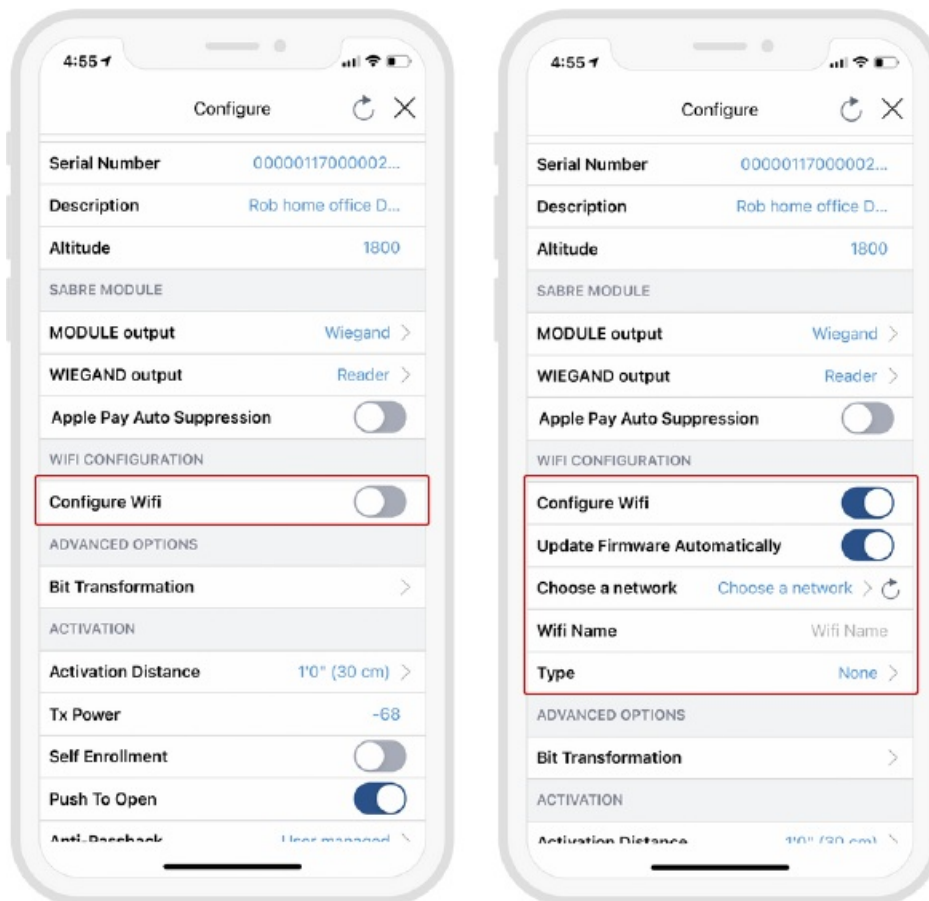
4:55

Configure

Serial Number 00000117000002...

Description Rob home office D...

Altitude 1800

SABRE MODULE

MODULE output Wiegand

WIEGAND output Reader

Apple Pay Auto Suppression

WIFI CONFIGURATION

Configure Wifi

ADVANCED OPTIONS

Bit Transformation

ACTIVATION

Activation Distance 1'0" (30 cm)

Tx Power -68

Self Enrollment

Push To Open

Anti-Passback User managed

4:55

Configure

Serial Number 00000117000002...

Description Rob home office D...

Altitude 1800

SABRE MODULE

MODULE output Wiegand

WIEGAND output Reader

Apple Pay Auto Suppression

WIFI CONFIGURATION

Configure Wifi

Update Firmware Automatically

Choose a network Choose a network

Wifi Name Wifi Name

Type None

ADVANCED OPTIONS

Bit Transformation

ACTIVATION

Activation Distance 1'0" (30 cm)